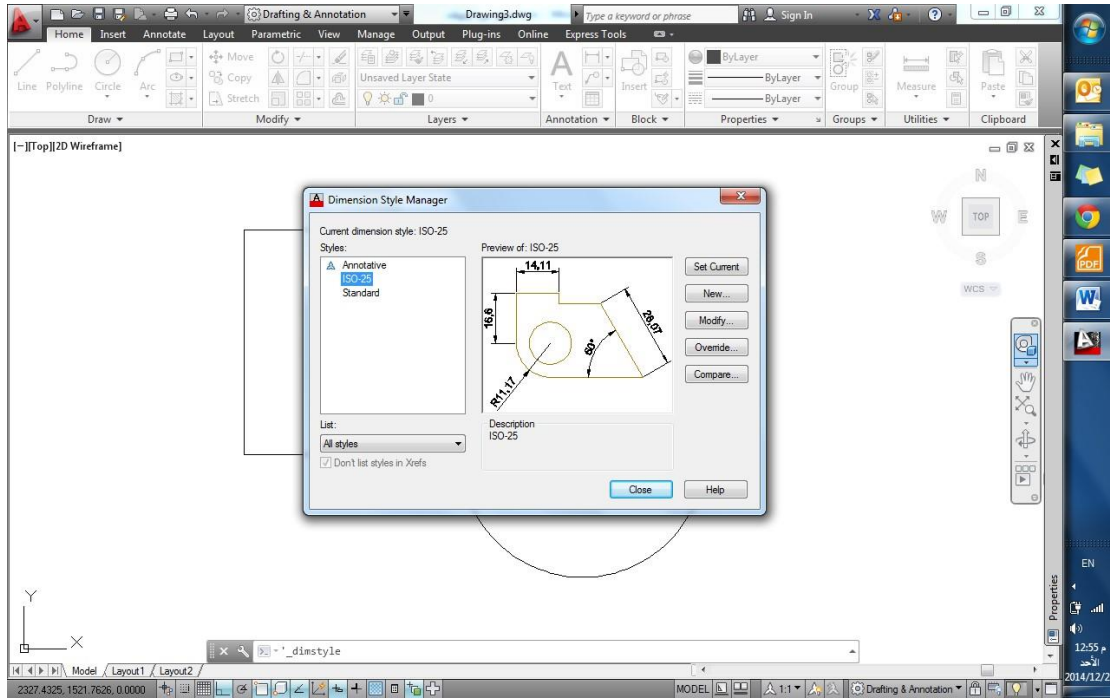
Drafting & Annotation
Drawing3.dwg
Type a keyword or phrase
Sign In

Home Insert Annotate Layout Parametric View Manage Output Plug-ins Online Express Tools

Line Polyline Circle Arc
Move Copy Stretch
Unsaved Layer State
Text
Insert
ByLayer
ByLayer
ByLayer
Group
Measure
Paste

Draw ▾ Modify ▾ Layers ▾ Annotation ▾ Block ▾ Properties ▾ Groups ▾ Utilities ▾ Clipboard

[−][Top][2D Wireframe]

N
W TOP E
S
WCS

Dimension Style Manager

Current dimension style: ISO-25
Styles:
Annotative
ISO-25
Standard

Preview of: ISO-25
14,11
16,6
28,07
60°
R11,17

Set Current
New...
Modify...
Override...
Compare...

List:
All styles
Don't list styles in Xrefs

Description
ISO-25

Close
Help

Y
X

- '_dimstyle

Model Layout1 Layout2

2327.4325, 1521.7626, 0.0000

MODEL 1:1 Drafting & Annotation

Properties

EN
12:55 م
الأحد
2014/12/2